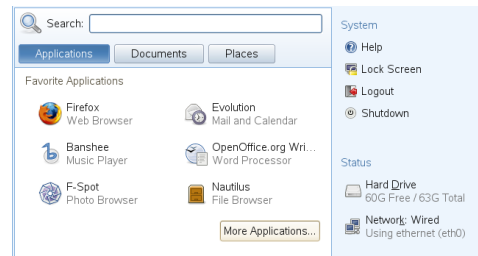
Search:

Applications | Documents | Places

Favorite Applications

Firefox
Web Browser

Evolution
Mail and Calendar

Banshee
Music Player

OpenOffice.org Wri...
Word Processor

F-Spot
Photo Browser

Nautilus
File Browser

More Applications...

System

Help

Lock Screen

Logout

Shutdown

Status

Hard Drive
60G Free / 63G Total

Network: Wired
Using ethernet (eth0)